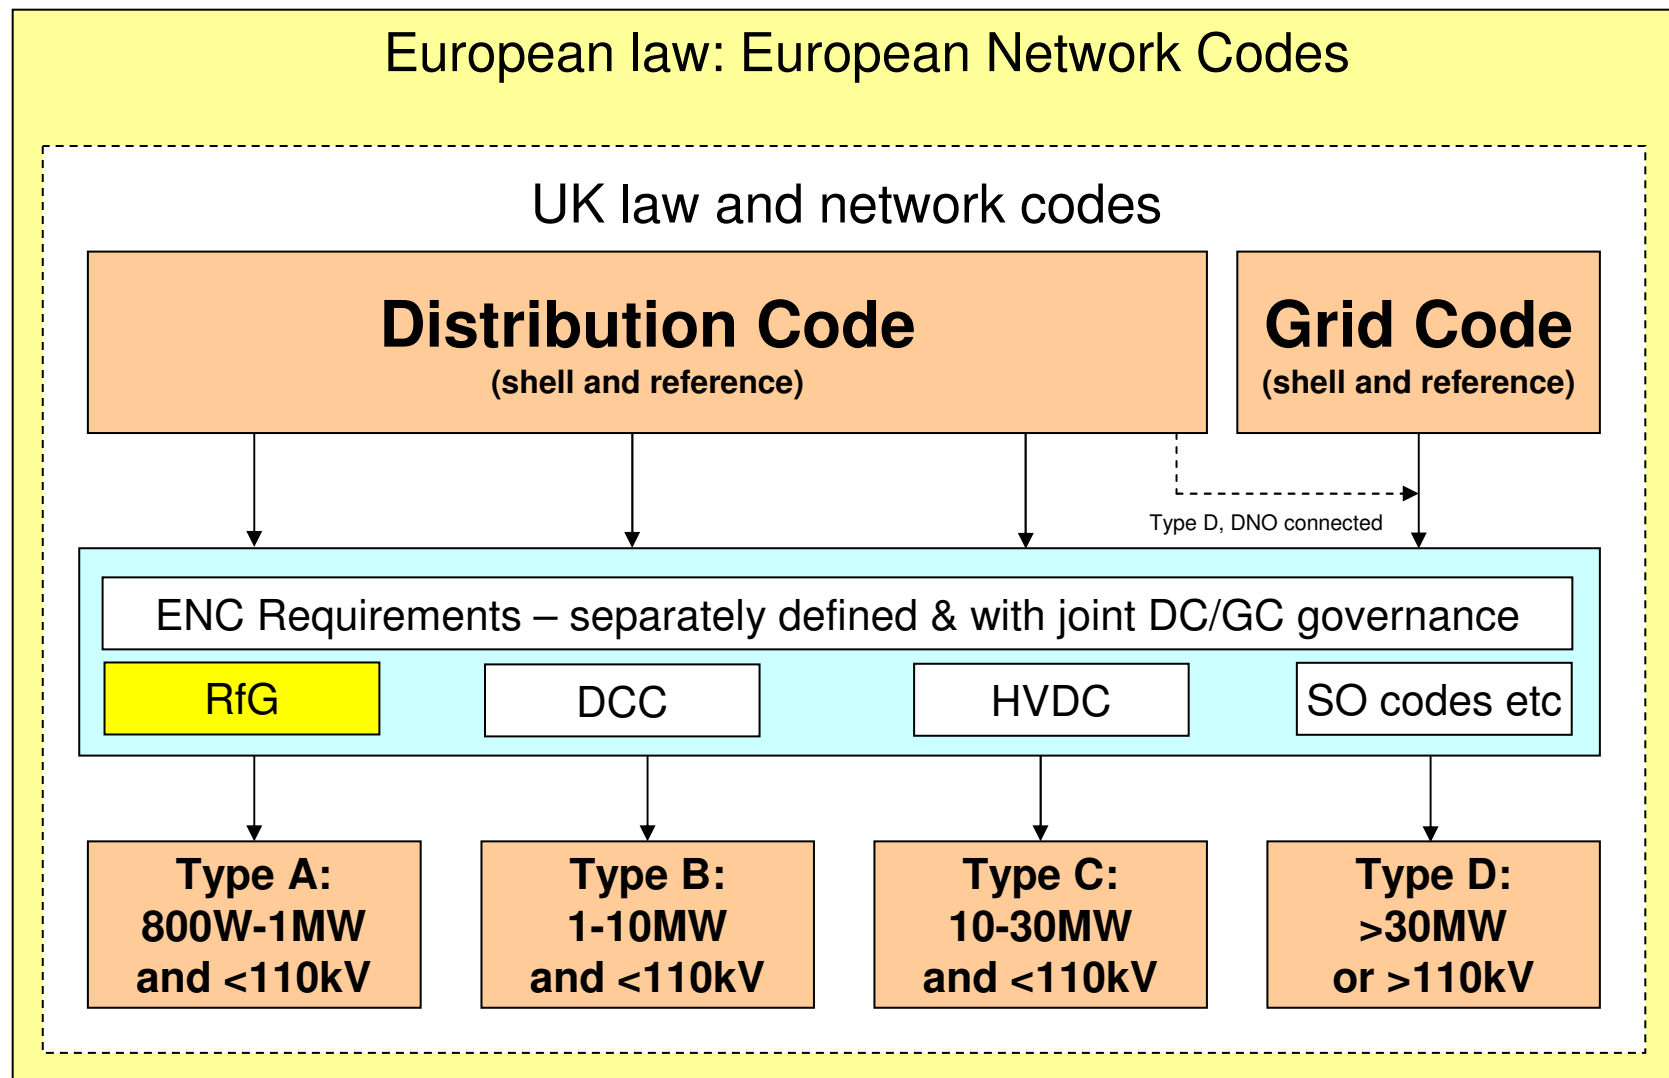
European law: European Network Codes

UK law and network codes

Distribution Code
(shell and reference)

Grid Code
(shell and reference)

Type D, DNO connected

ENC Requirements – separately defined & with joint DC/GC governance

RfG

DCC

HVDC

SO codes etc

Type A:
800W-1MW
and <110kV

Type B:
1-10MW
and <110kV

Type C:
10-30MW
and <110kV

Type D:
>30MW
or >110kV